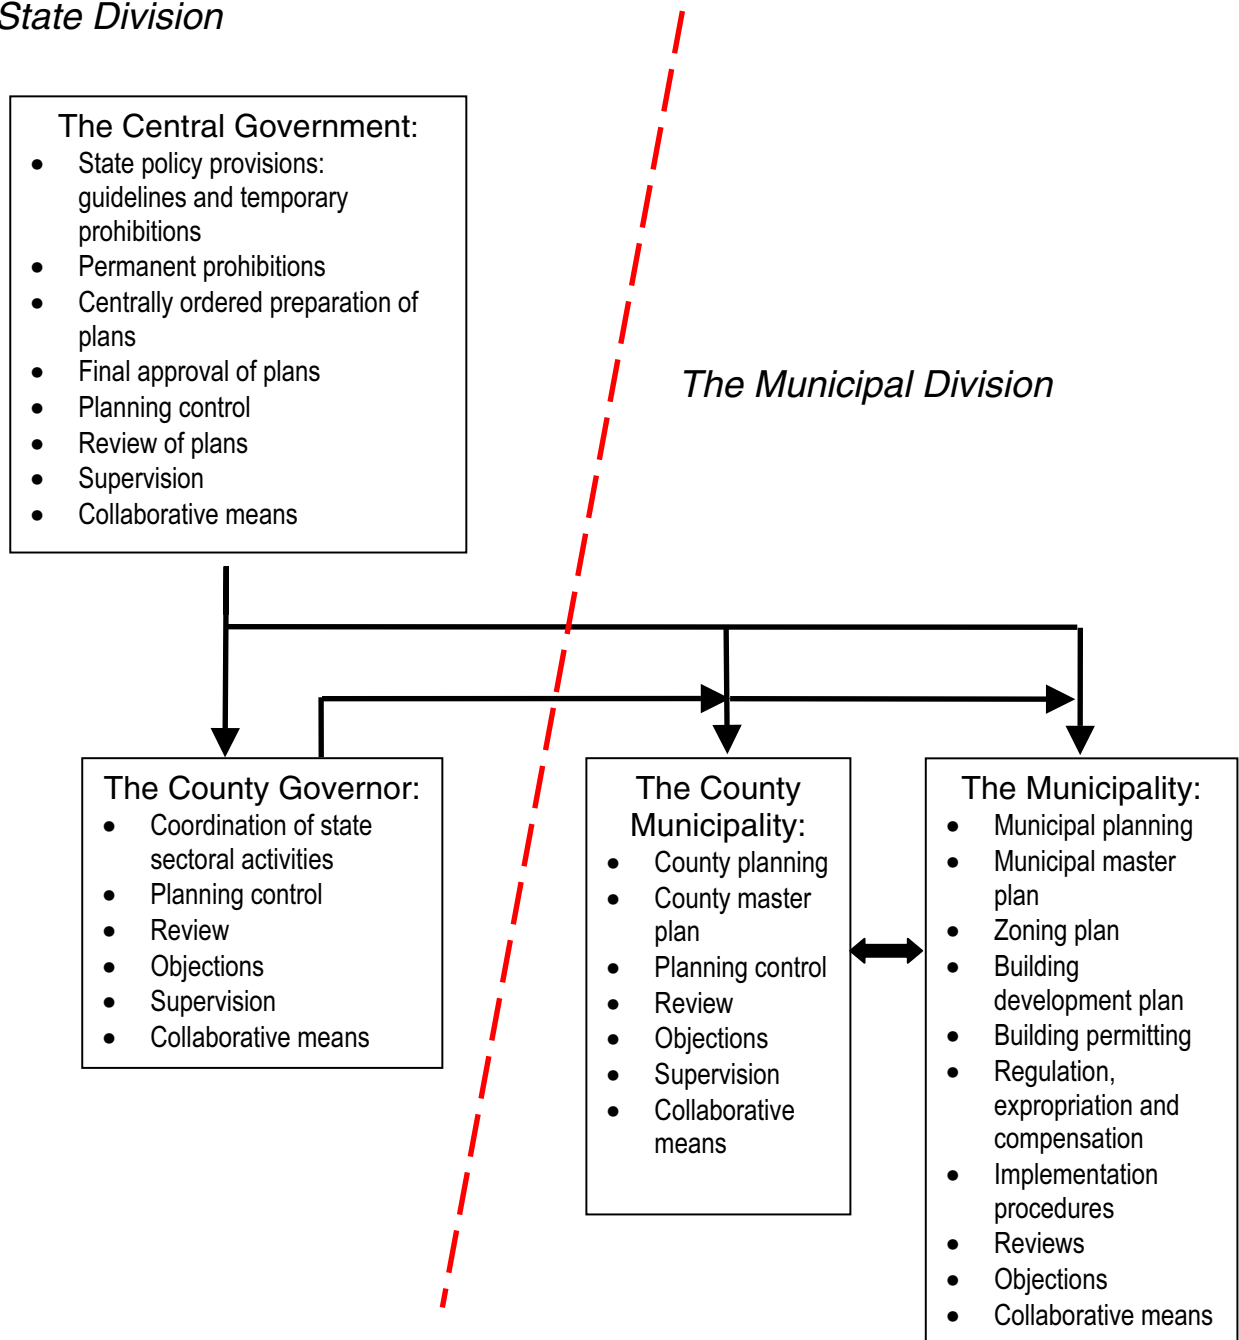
State Division

The Central Government:
- State policy provisions: guidelines and temporary prohibitions
- Permanent prohibitions
- Centrally ordered preparation of plans
- Final approval of plans
- Planning control
- Review of plans
- Supervision
- Collaborative means

The Municipal Division

The County Governor:
- Coordination of state sectoral activities
- Planning control
- Review
- Objections
- Supervision
- Collaborative means

The County Municipality:
- County planning
- County master plan
- Planning control
- Review
- Objections
- Supervision
- Collaborative means

The Municipality:
- Municipal planning
- Municipal master plan
- Zoning plan
- Building development plan
- Building permitting
- Regulation, expropriation and compensation
- Implementation procedures
- Reviews
- Objections
- Collaborative means